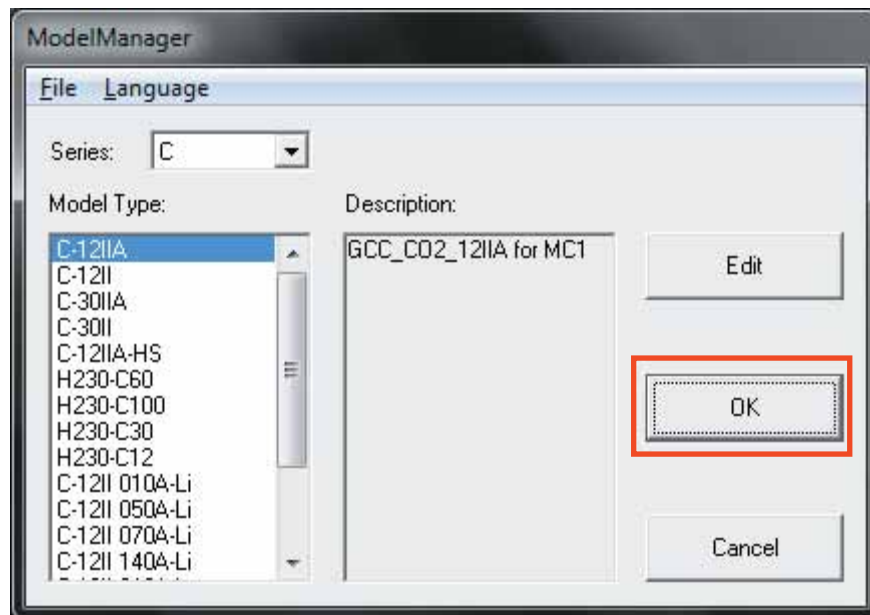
ModelManager

File Language

Series: C

Model Type:

C-12IIA
C-12II
C-30IIA
C-30II
C-12IIA-HS
H230-C60
H230-C100
H230-C30
H230-C12
C-12II 010A-Li
C-12II 050A-Li
C-12II 070A-Li
C-12II 140A-Li
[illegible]

Description:

GCC_CO2_12IIA for MC1

Edit

OK

Cancel